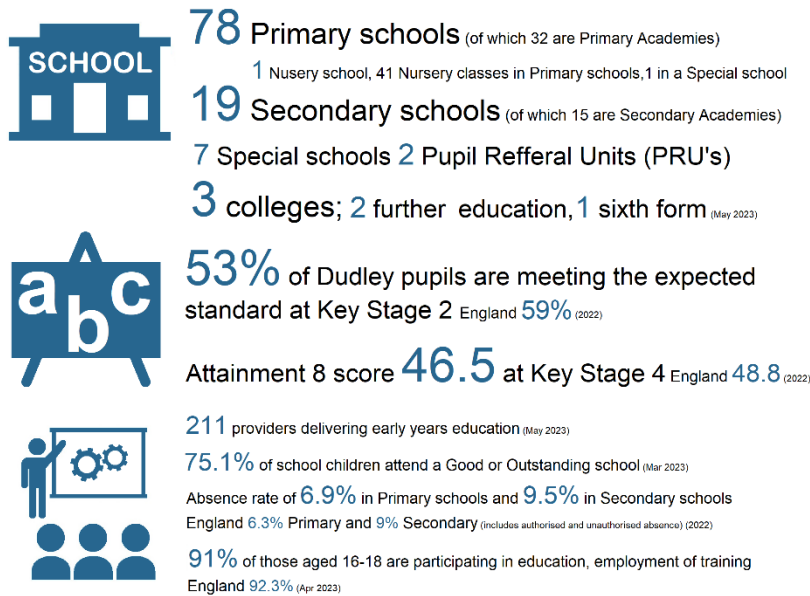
SCHOOL

78 Primary schools (of which 32 are Primary Academies)

1 Nusery school, 41 Nursery classes in Primary schools,1 in a Special school

19 Secondary schools (of which 15 are Secondary Academies)

7 Special schools 2 Pupil Refferal Units (PRU's)

3 colleges; 2 further education,1 sixth form (May 2023)

a b c

53% of Dudley pupils are meeting the expected standard at Key Stage 2 England 59% (2022)

Attainment 8 score 46.5 at Key Stage 4 England 48.8 (2022)

211 providers delivering early years education (May 2023)

75.1% of school children attend a Good or Outstanding school (Mar 2023)

Absence rate of 6.9% in Primary schools and 9.5% in Secondary schools England 6.3% Primary and 9% Secondary (includes authorised and unauthorised absence) (2022)

91% of those aged 16-18 are participating in education, employment of training England 92.3% (Apr 2023)